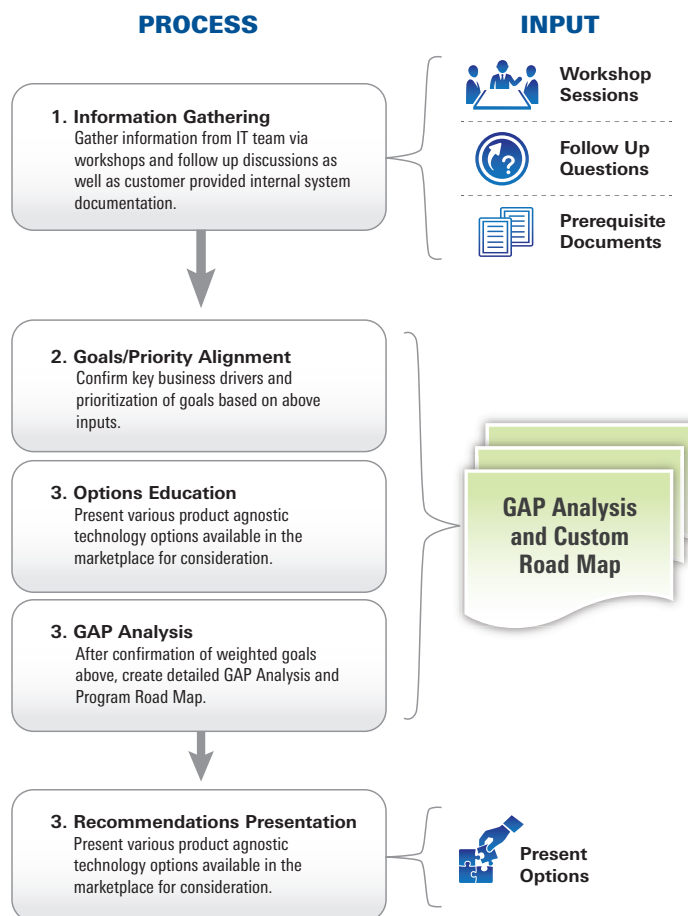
PROCESS

INPUT

1. Information Gathering
Gather information from IT team via workshops and follow up discussions as well as customer provided internal system documentation.

Workshop Sessions

Follow Up Questions

Prerequisite Documents

2. Goals/Priority Alignment
Confirm key business drivers and prioritization of goals based on above inputs.

3. Options Education
Present various product agnostic technology options available in the marketplace for consideration.

3. GAP Analysis
After confirmation of weighted goals above, create detailed GAP Analysis and Program Road Map.

GAP Analysis and Custom Road Map

3. Recommendations Presentation
Present various product agnostic technology options available in the marketplace for consideration.

Present Options